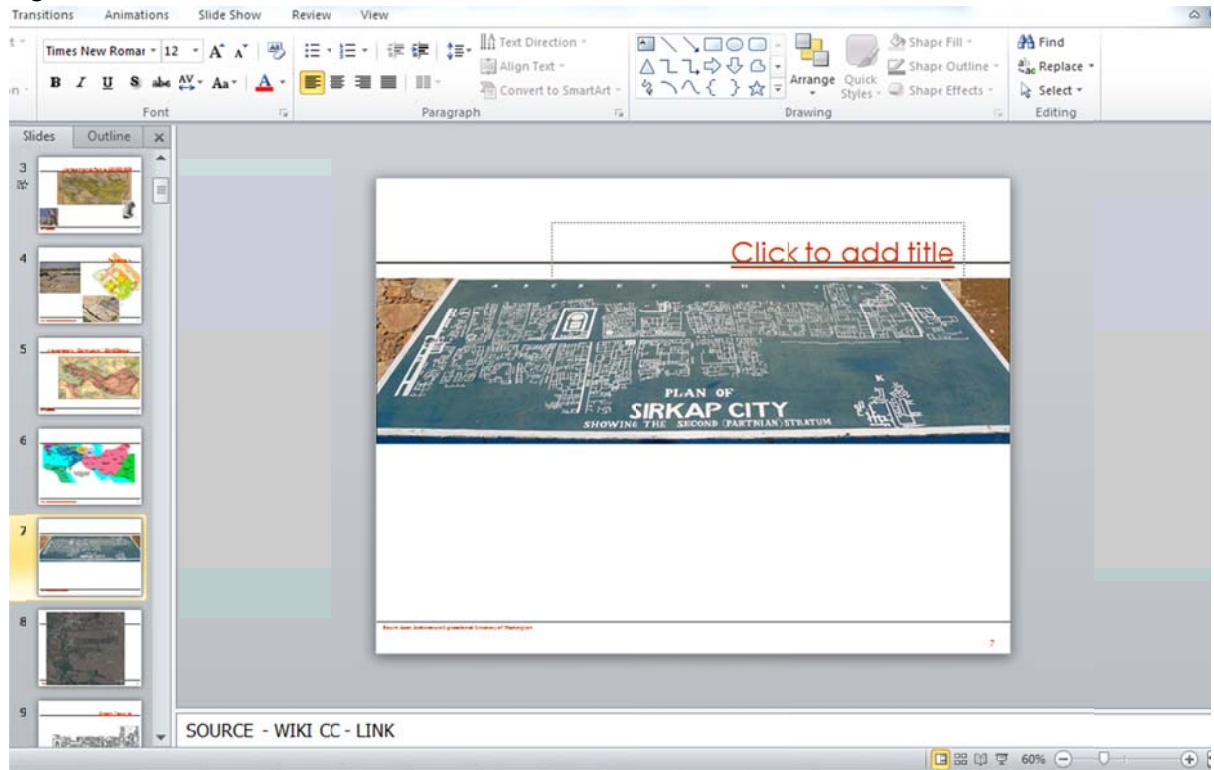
Transitions Animations Slide Show Review View

Times New Roman 12 A A
B I U S abc AV Aa A
Font
Text Direction
Align Text
Convert to SmartArt
Paragraph
Arrange Quick Styles
Shape Fill
Shape Outline
Shape Effects
Drawing
Find
Replace
Select
Editing

Slides Outline
3
4
5
6
7
8
9

Click to add title

PLAN OF
SIRKAP CITY
SHOWING THE SECOND (PARTHIAN) STRATUM

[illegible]

7

SOURCE - WIKI CC - LINK

60%